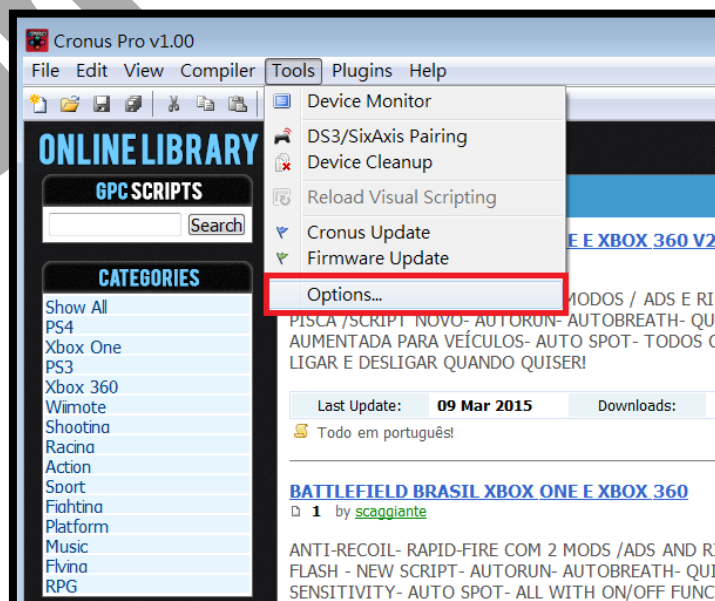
Cronus Pro v1.00

File Edit View Compiler Tools Plugins Help

Device Monitor
DS3/SixAxis Pairing
Device Cleanup
Reload Visual Scripting
Cronus Update
Firmware Update
Options...

ONLINE LIBRARY

GPC SCRIPTS

Search

CATEGORIES

Show All
PS4
Xbox One
PS3
Xbox 360
Wiimote
Shooting
Racing
Action
Sport
Fighting
Platform
Music
Flying
RPG

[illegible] E XBOX 360 V2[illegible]

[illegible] MODOS / ADS E RI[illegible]
PISCA /SCRIPT NOVO- AUTORUN- AUTOBREATH- QU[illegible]
AUMENTADA PARA VEÍCULOS- AUTO SPOT- TODOS C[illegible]
LIGAR E DESLIGAR QUANDO QUISER!

| Last Update: | 09 Mar 2015 | Downloads: |
|---|---|---|

Todo em português!

BATTLEFIELD BRASIL XBOX ONE E XBOX 360

1 by scaggiante

ANTI-RECOIL- RAPID-FIRE COM 2 MODS /ADS AND R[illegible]
FLASH - NEW SCRIPT- AUTORUN- AUTOBREATH- QU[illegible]
SENSITIVITY- AUTO SPOT- ALL WITH ON/OFF FUNC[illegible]